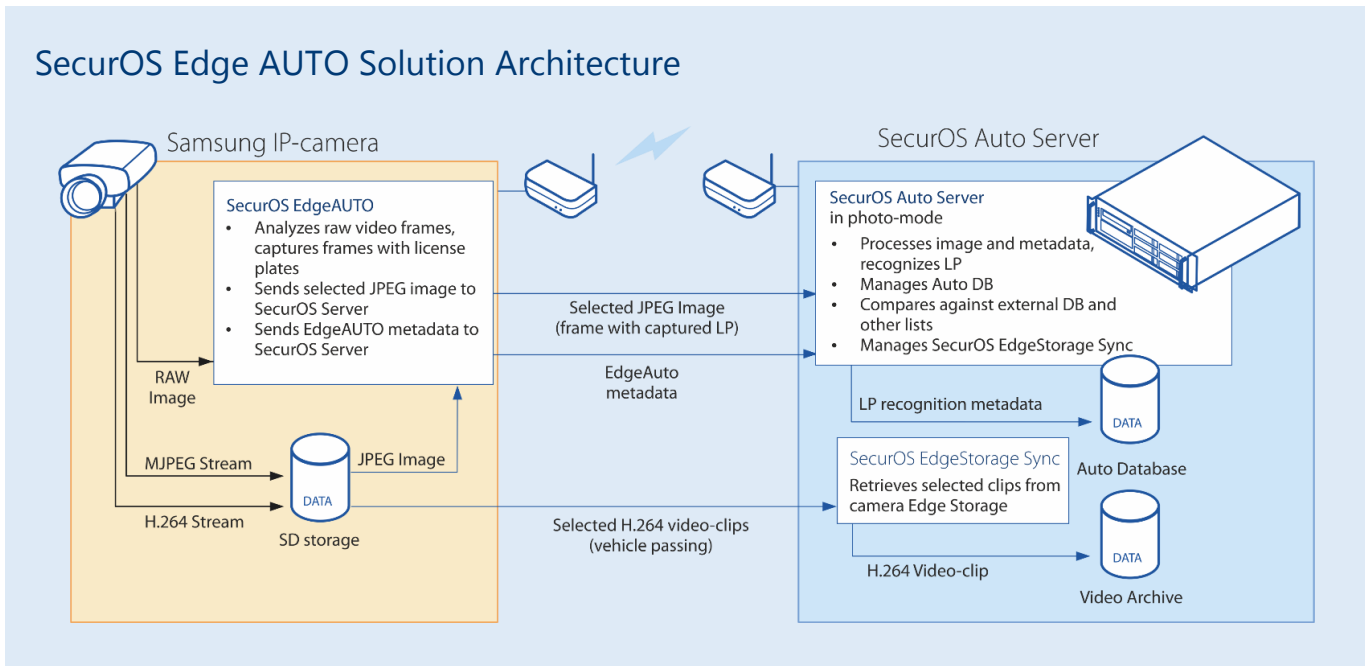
SecurOS Edge AUTO Solution Architecture

Samsung IP-camera

SecurOS EdgeAUTO
• Analyzes raw video frames, captures frames with license plates
• Sends selected JPEG image to SecurOS Server
• Sends EdgeAUTO metadata to SecurOS Server

RAW Image

MJPEG Stream

H.264 Stream

DATA

SD storage

JPEG Image

SecurOS Auto Server

SecurOS Auto Server
in photo-mode
• Processes image and metadata, recognizes LP
• Manages Auto DB
• Compares against external DB and other lists
• Manages SecurOS EdgeStorage Sync

Selected JPEG Image
(frame with captured LP)

EdgeAuto metadata

LP recognition metadata

DATA

Auto Database

SecurOS EdgeStorage Sync
Retrieves selected clips from camera Edge Storage

Selected H.264 video-clips
(vehicle passing)

H.264 Video-clip

DATA

Video Archive